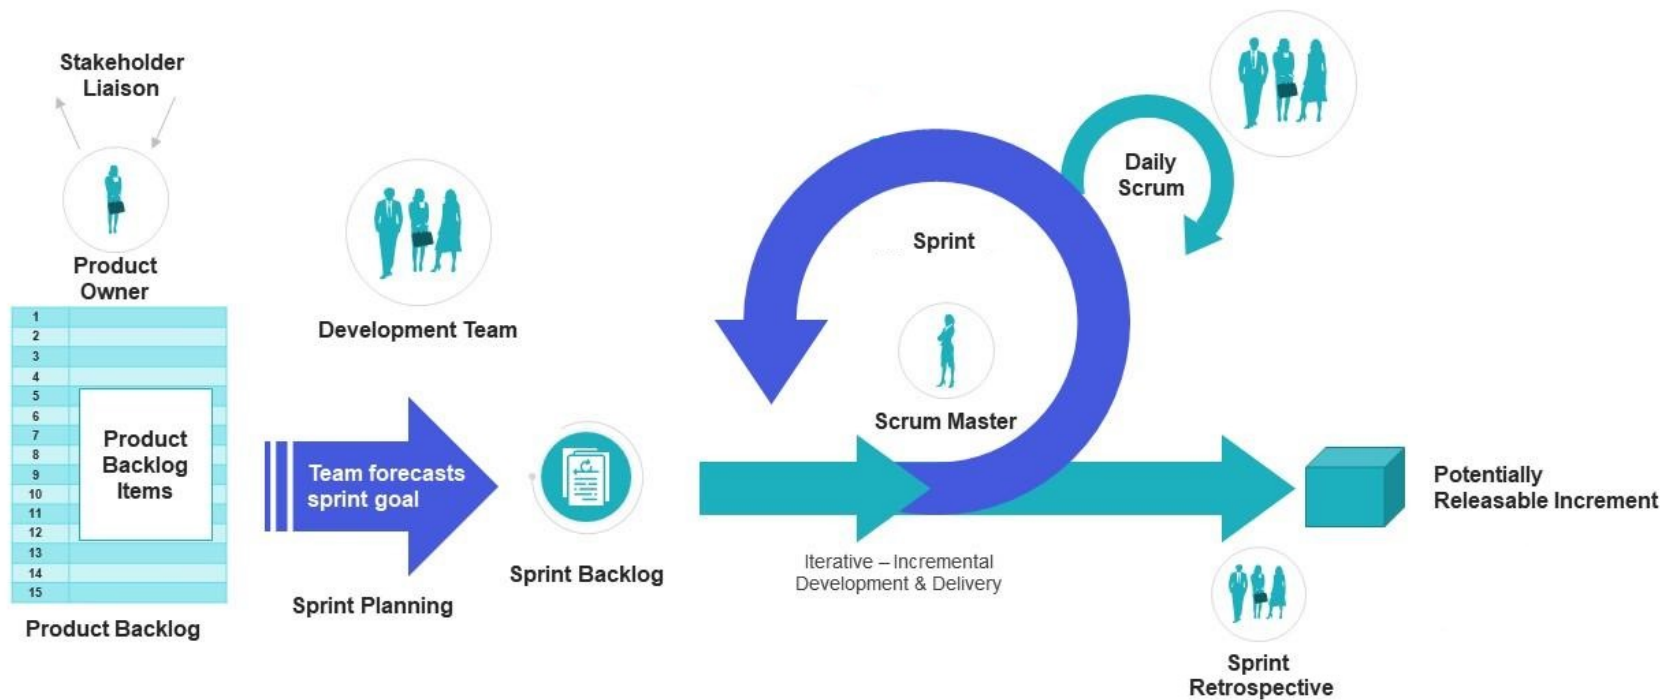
Stakeholder Liaison

Product Owner

1
2
3
4
5
6
7
8
9
10
11
12
13
14
15

Product Backlog Items

Product Backlog

Development Team

Team forecasts sprint goal

Sprint Planning

Sprint Backlog

Sprint

Daily Scrum

Scrum Master

Iterative – Incremental Development & Delivery

Potentially Releasable Increment

Sprint Retrospective